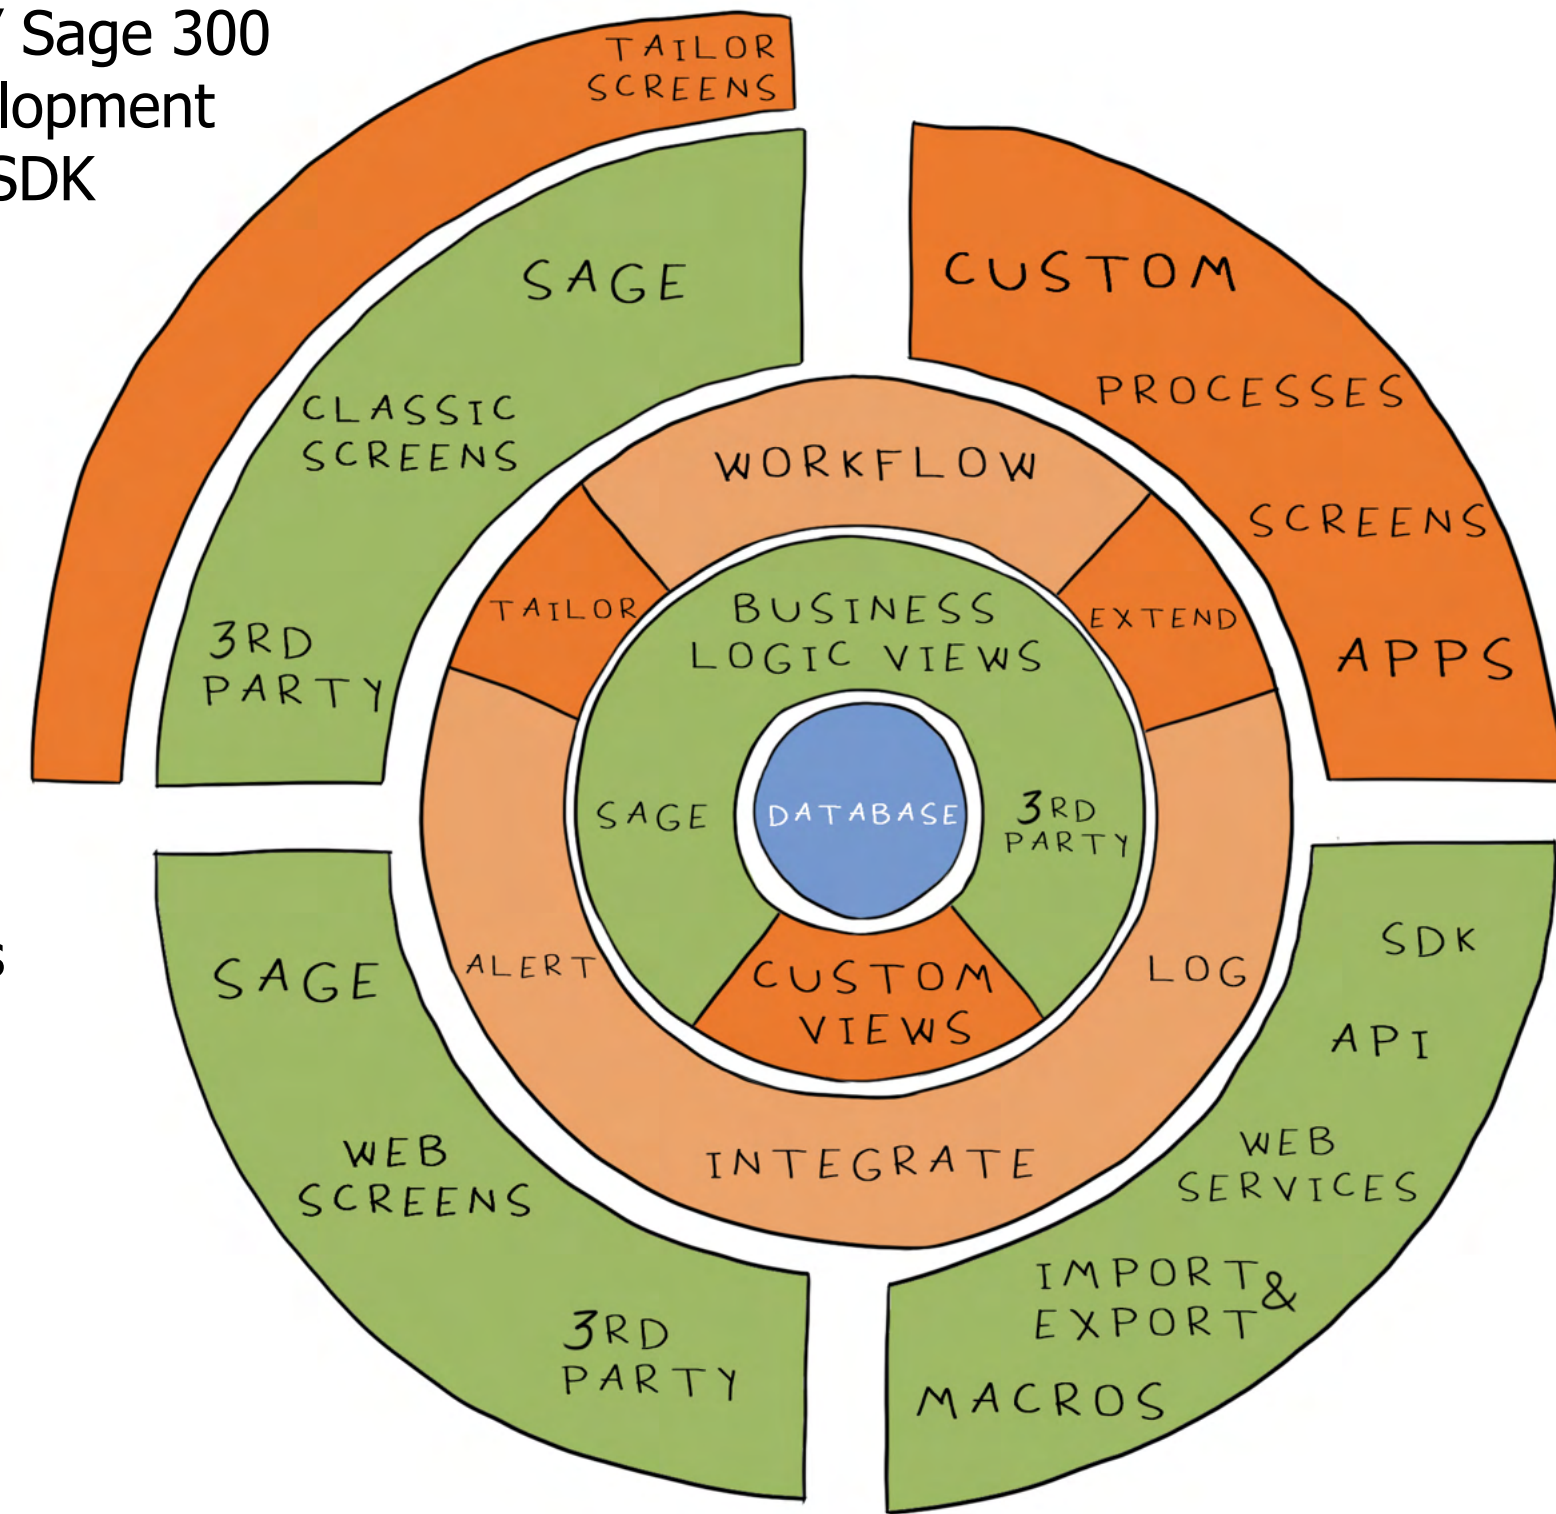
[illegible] Sage 300
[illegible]lopment
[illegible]SDK

TAILOR SCREENS

SAGE

CLASSIC SCREENS

3RD PARTY

CUSTOM

PROCESSES

SCREENS

APPS

WORKFLOW

TAILOR

EXTEND

BUSINESS LOGIC VIEWS

SAGE

DATABASE

3RD PARTY

ALERT

CUSTOM VIEWS

LOG

INTEGRATE

SAGE

WEB SCREENS

3RD PARTY

SDK

API

WEB SERVICES

IMPORT & EXPORT

MACROS